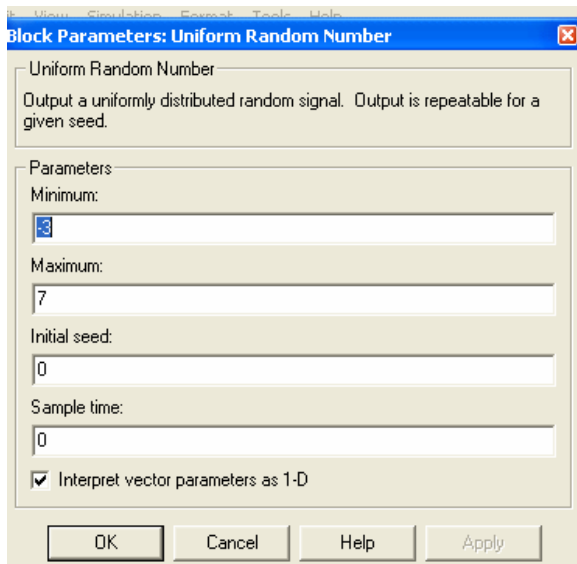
t View Simulation Format Tools Help
Block Parameters: Uniform Random Number

Uniform Random Number

Output a uniformly distributed random signal. Output is repeatable for a given seed.

Parameters

Minimum:

-3

Maximum:

7

Initial seed:

0

Sample time:

0

Interpret vector parameters as 1-D

OK Cancel Help Apply